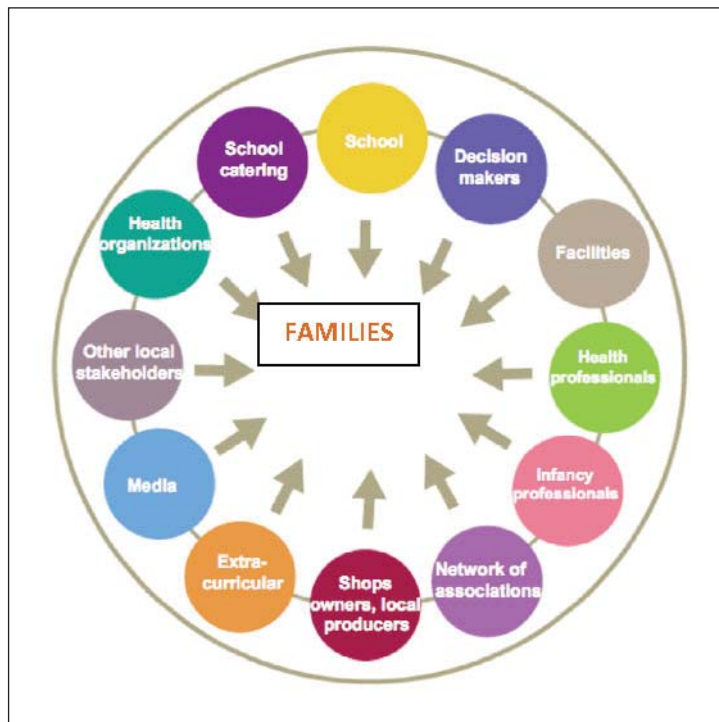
School

Decision makers

Facilities

Health professionals

Infancy professionals

Network of associations

Shops owners, local producers

Extra-curricular

Media

Other local stakeholders

Health organizations

School catering

FAMILIES